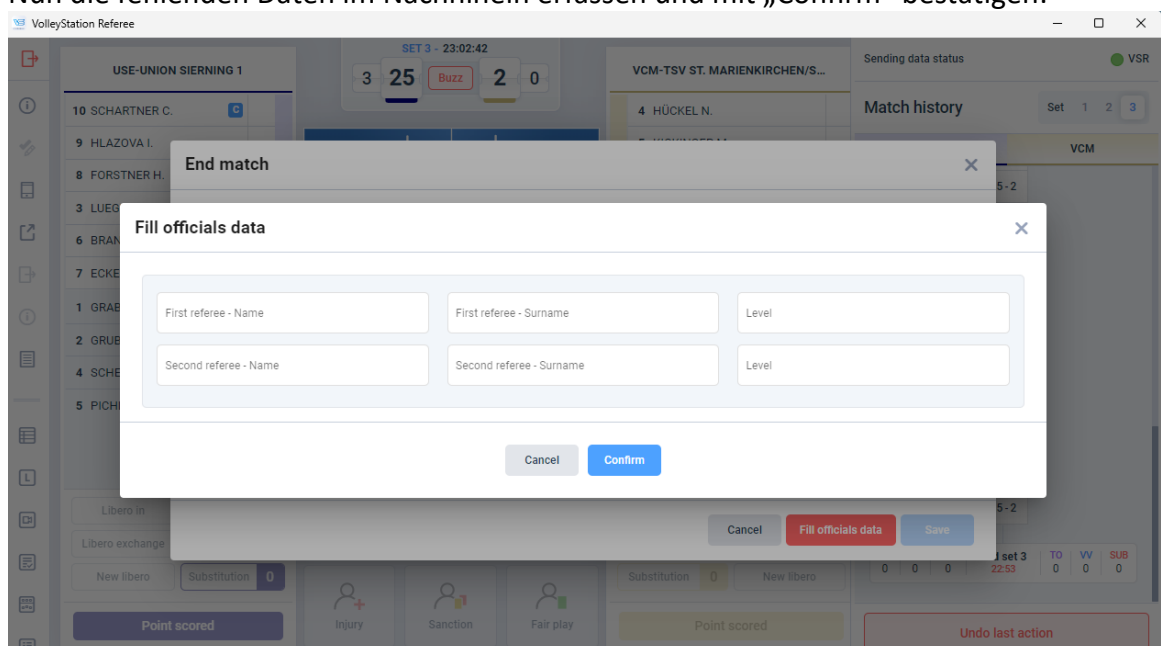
Nun die fehlenden Daten im Nachhinein erfassen und mit „Confirm" bestätigen.

VolleyStation Referee

USE-UNION SIERNING 1

SET 3 - 23:02:42
3 25 Buzz 2 0

VCM-TSV ST. MARIENKIRCHEN/S...

Sending data status
VSR

Match history
Set 1 2 3

10 SCHARTNER C. C
9 HLAZOVA I.
8 FORSTNER H.
3 LUEG
6 BRAN
7 ECKE
1 GRAB
2 GRUB
4 SCHE
5 PICH

4 HÜCKEL N.

VCM

End match

Fill officials data

First referee - Name
First referee - Surname
Level
Second referee - Name
Second referee - Surname
Level

Cancel
Confirm

Cancel
Fill officials data
Save

5 - 2
5 - 2

Libero in
Libero exchange
New libero
Substitution 0

Substitution 0
New libero

Injury
Sanction
Fair play

Point scored
Point scored

d set 3
22:53
TO VV SUB
0 0 0
0 0 0

Undo last action